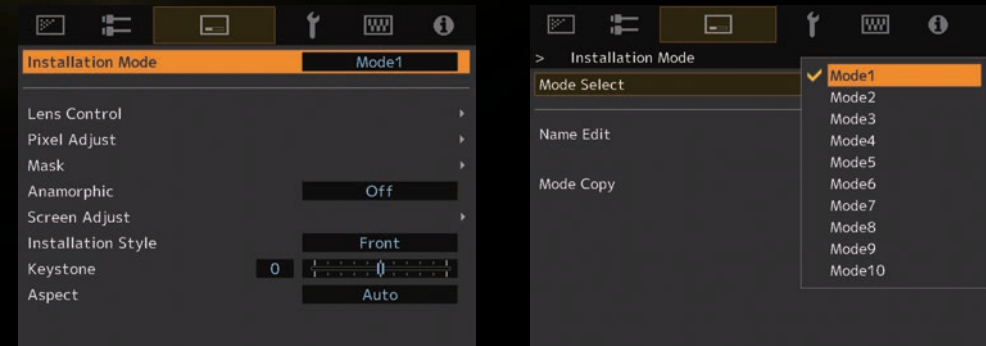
Installation Mode Mode1

Lens Control
Pixel Adjust
Mask
Anamorphic Off
Screen Adjust
Installation Style Front
Keystone 0
Aspect Auto

> Installation Mode
Mode Select
Name Edit
Mode Copy

Mode1
Mode2
Mode3
Mode4
Mode5
Mode6
Mode7
Mode8
Mode9
Mode10